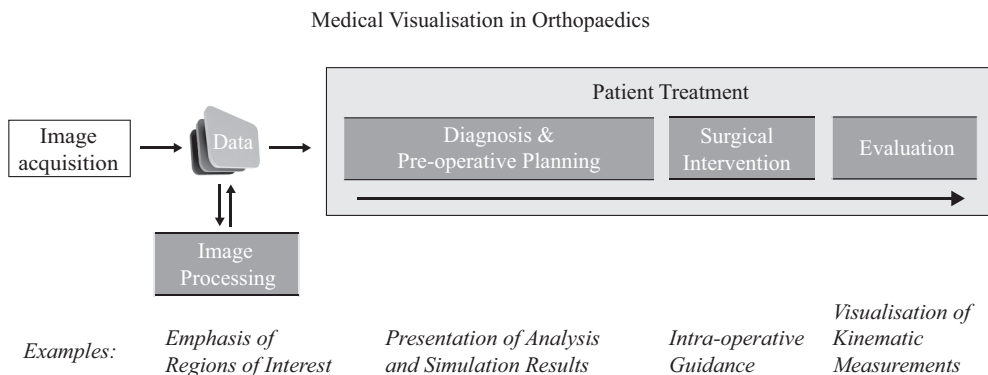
Medical Visualisation in Orthopaedics

Image acquisition

Data

Image Processing

Patient Treatment

Diagnosis & Pre-operative Planning

Surgical Intervention

Evaluation

*Examples:*

*Emphasis of Regions of Interest*

*Presentation of Analysis and Simulation Results*

*Intra-operative Guidance*

*Visualisation of Kinematic Measurements*